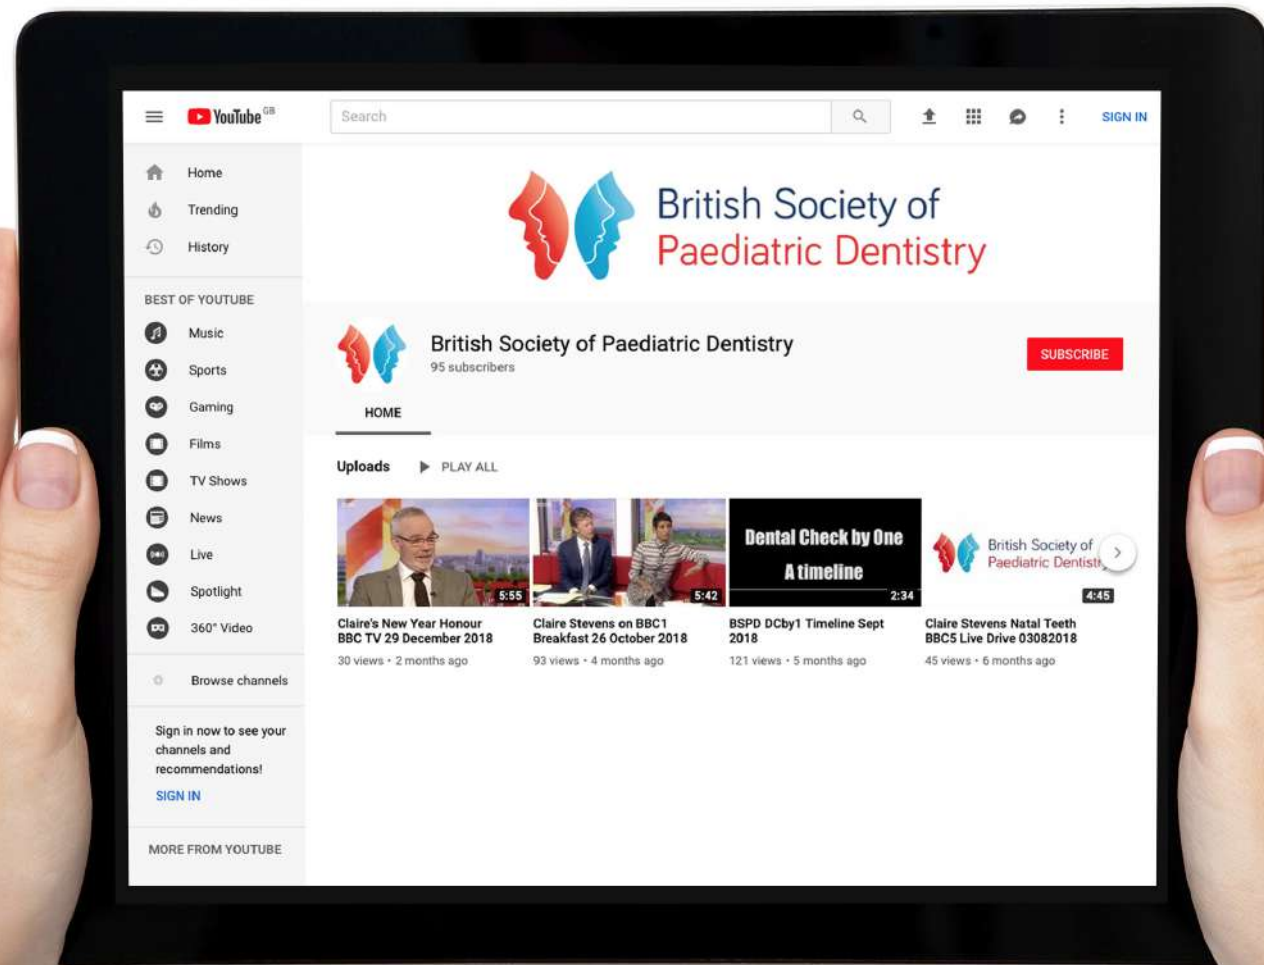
YouTube GB

Search

SIGN IN

Home
Trending
History

BEST OF YOUTUBE
Music
Sports
Gaming
Films
TV Shows
News
Live
Spotlight
360° Video

Browse channels

Sign in now to see your channels and recommendations!
SIGN IN

MORE FROM YOUTUBE

British Society of Paediatric Dentistry

British Society of Paediatric Dentistry
95 subscribers

SUBSCRIBE

HOME

Uploads PLAY ALL

5:55
Claire's New Year Honour BBC TV 29 December 2018
30 views • 2 months ago

5:42
Claire Stevens on BBC1 Breakfast 26 October 2018
93 views • 4 months ago

Dental Check by One
A timeline
2:34
BSPD DCby1 Timeline Sept 2018
121 views • 5 months ago

British Society of Paediatric Dentist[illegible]
4:45
Claire Stevens Natal Teeth BBC5 Live Drive 03082018
45 views • 6 months ago